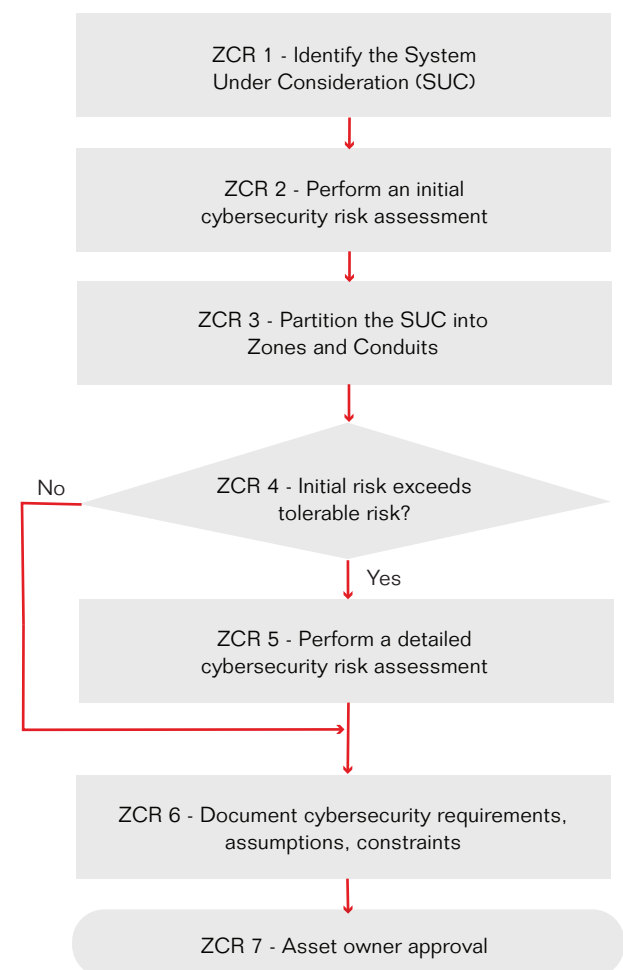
ZCR 1 - Identify the System Under Consideration (SUC)

ZCR 2 - Perform an initial cybersecurity risk assessment

ZCR 3 - Partition the SUC into Zones and Conduits

No

ZCR 4 - Initial risk exceeds tolerable risk?

Yes

ZCR 5 - Perform a detailed cybersecurity risk assessment

ZCR 6 - Document cybersecurity requirements, assumptions, constraints

ZCR 7 - Asset owner approval